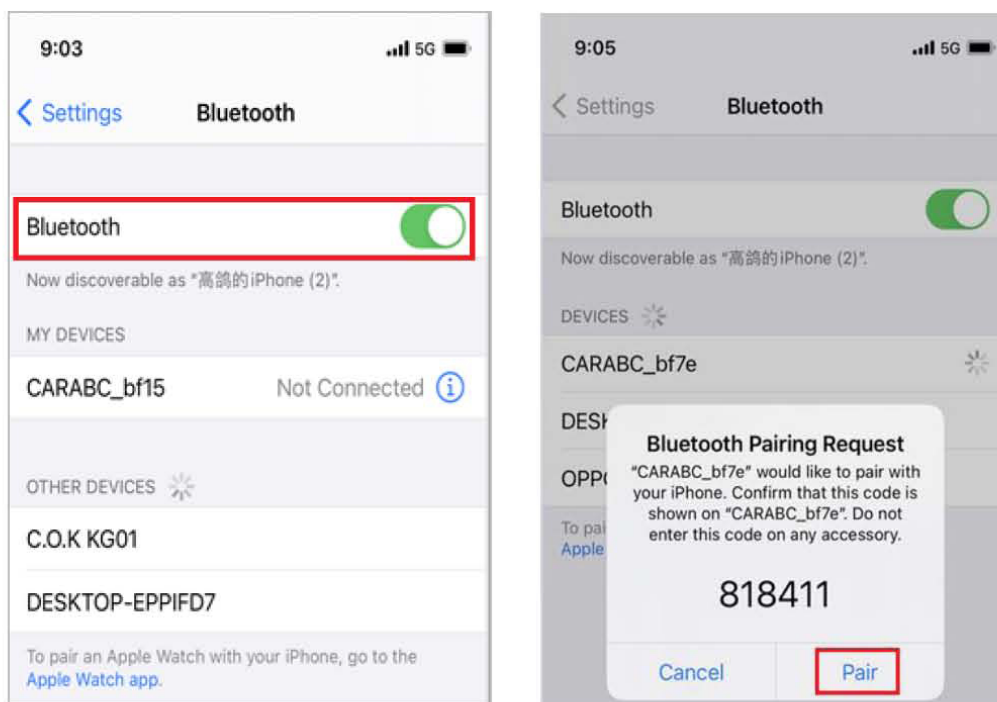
9:03

5G

Settings

Bluetooth

Bluetooth

Now discoverable as "高鸽的iPhone (2)".

MY DEVICES

CARABC_bf15

Not Connected

OTHER DEVICES

C.O.K KG01

DESKTOP-EPPIFD7

To pair an Apple Watch with your iPhone, go to the Apple Watch app.

9:05

5G

Settings

Bluetooth

Bluetooth

Now discoverable as "高鸽的iPhone (2)".

DEVICES

CARABC_bf7e

DESK

OPP

To pai

Apple

Bluetooth Pairing Request

"CARABC_bf7e" would like to pair with your iPhone. Confirm that this code is shown on "CARABC_bf7e". Do not enter this code on any accessory.

818411

Cancel

Pair